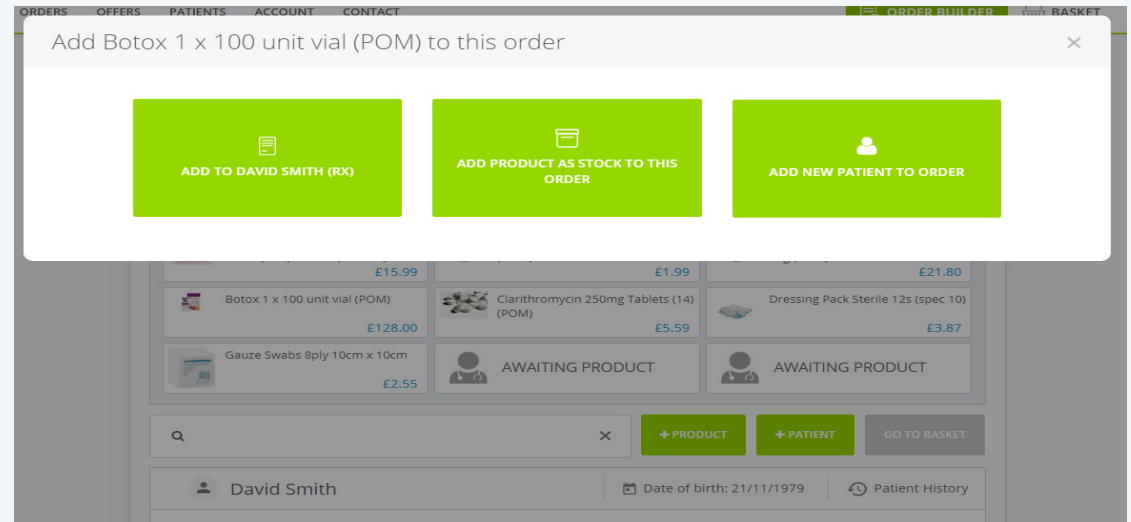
ORDERS OFFERS PATIENTS ACCOUNT CONTACT ORDER BUILDER BASKET

Add Botox 1 x 100 unit vial (POM) to this order ×

ADD TO DAVID SMITH (RX)

ADD PRODUCT AS STOCK TO THIS ORDER

ADD NEW PATIENT TO ORDER

£15.99 £1.99 £21.80

Botox 1 x 100 unit vial (POM) £128.00

Clarithromycin 250mg Tablets (14) (POM) £5.59

Dressing Pack Sterile 12s (spec 10) £3.87

Gauze Swabs 8ply 10cm x 10cm £2.55

AWAITING PRODUCT

AWAITING PRODUCT

+ PRODUCT + PATIENT GO TO BASKET

David Smith Date of birth: 21/11/1979 Patient History